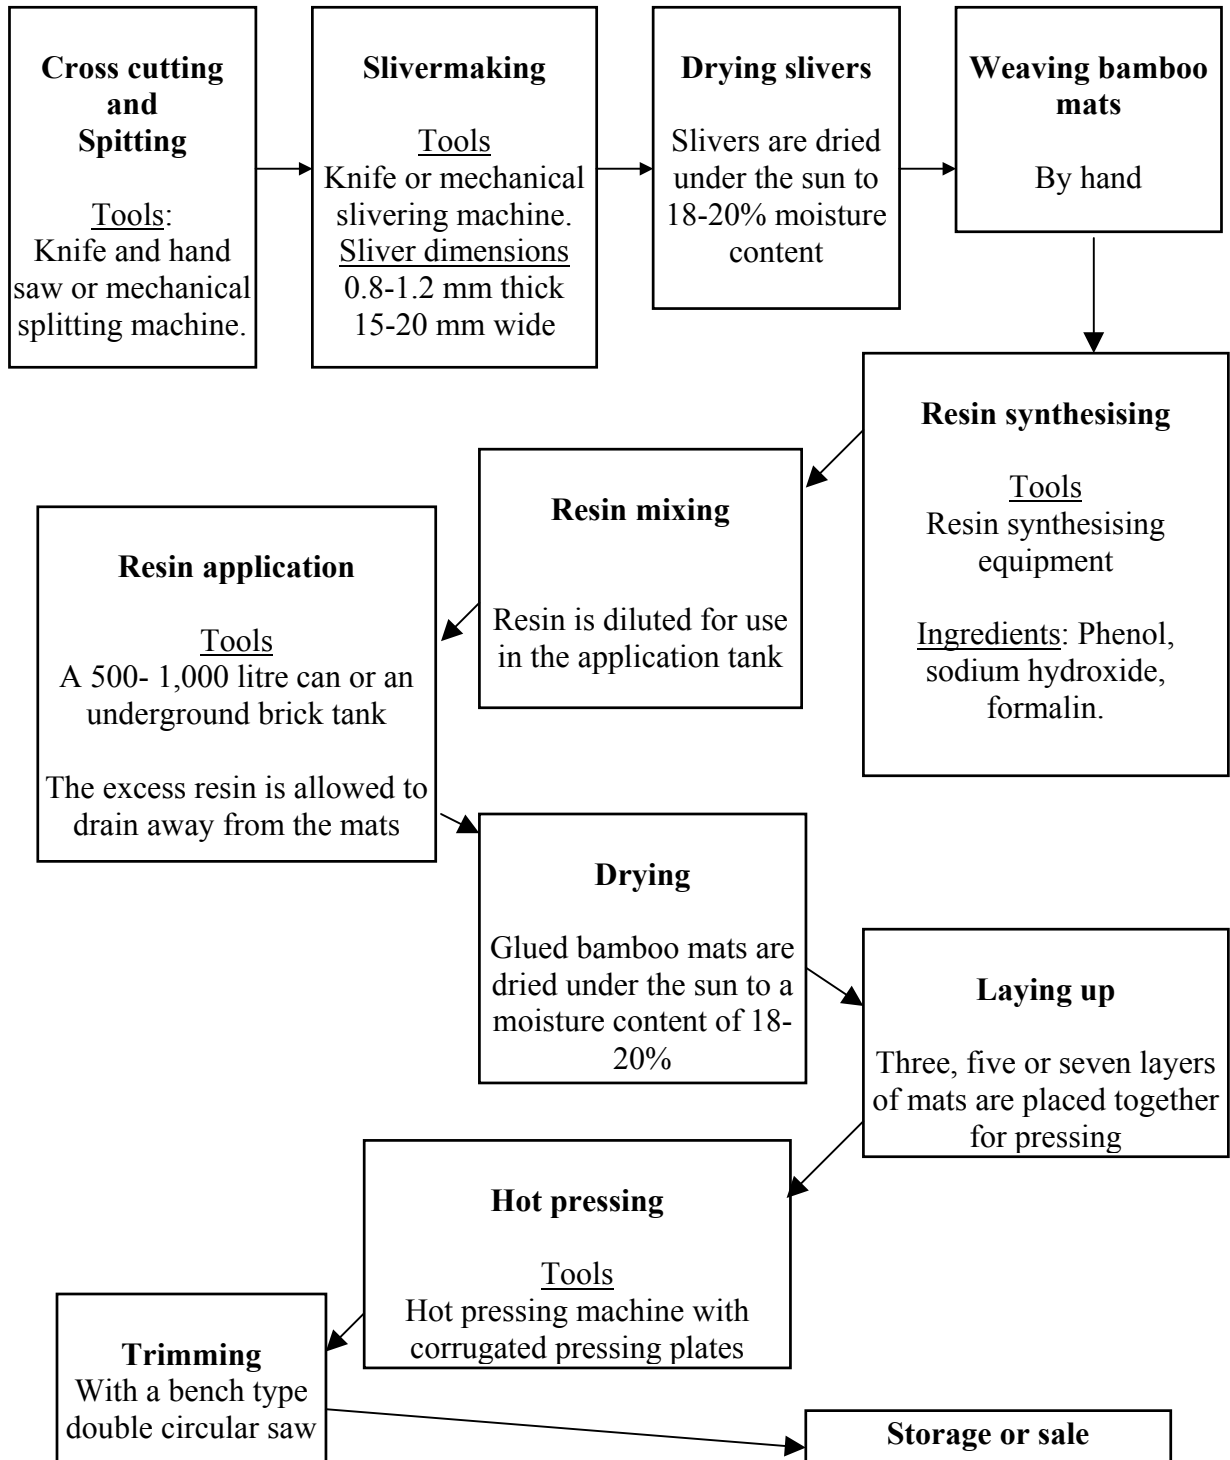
**Cross cutting and Spitting**

Tools:
Knife and hand saw or mechanical splitting machine.

**Slivermaking**

Tools
Knife or mechanical slivering machine.
Sliver dimensions
0.8-1.2 mm thick
15-20 mm wide

**Drying slivers**

Slivers are dried under the sun to 18-20% moisture content

**Weaving bamboo mats**

By hand

**Resin synthesising**

Tools
Resin synthesising equipment

Ingredients: Phenol, sodium hydroxide, formalin.

**Resin mixing**

Resin is diluted for use in the application tank

**Resin application**

Tools
A 500- 1,000 litre can or an underground brick tank

The excess resin is allowed to drain away from the mats

**Drying**

Glued bamboo mats are dried under the sun to a moisture content of 18-20%

**Laying up**

Three, five or seven layers of mats are placed together for pressing

**Hot pressing**

Tools
Hot pressing machine with corrugated pressing plates

**Trimming**
With a bench type double circular saw

**Storage or sale**